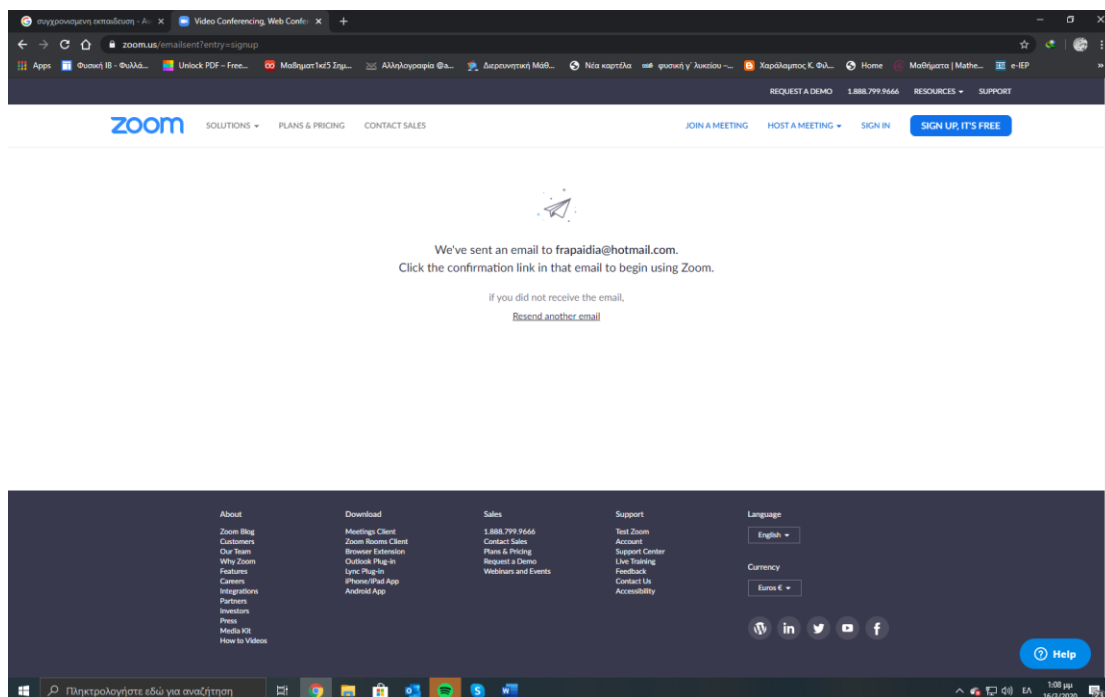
συγχρονισμενη εκπαιδευση - Ar × | Video Conferencing, Web Confer × | +

zoom.us/emailsent?entry=signup

Apps | Φυσική IB - Φυλλά... | Unlock PDF – Free... | Μαθηματ1κε5 Σημ... | Αλληλογραφία @a... | Διερευνητική Μάθ... | Νέα καρτέλα | φυσική γ' λυκείου -... | Χαράλαμπος Κ. Φιλ... | Home | Μαθήματα | Mathe... | e-IEP

REQUEST A DEMO 1.888.799.9666 RESOURCES ▾ SUPPORT

zoom SOLUTIONS ▾ PLANS & PRICING CONTACT SALES JOIN A MEETING HOST A MEETING ▾ SIGN IN SIGN UP, IT'S FREE

We've sent an email to frapaidia@hotmail.com.
Click the confirmation link in that email to begin using Zoom.

if you did not receive the email,

Resend another email

About
Zoom Blog
Customers
Our Team
Why Zoom
Features
Careers
Integrations
Partners
Investors
Press
Media Kit
How to Videos

Download
Meetings Client
Zoom Rooms Client
Browser Extension
Outlook Plug-in
Lync Plug-in
iPhone/iPad App
Android App

Sales
1.888.799.9666
Contact Sales
Plans & Pricing
Request a Demo
Webinars and Events

Support
Test Zoom
Account
Support Center
Live Training
Feedback
Contact Us
Accessibility

Language
English ▾

Currency
Euros € ▾

Help

Πληκτρολογήστε εδώ για αναζήτηση

ΕΛ 1:08 μμ 16/3/2020